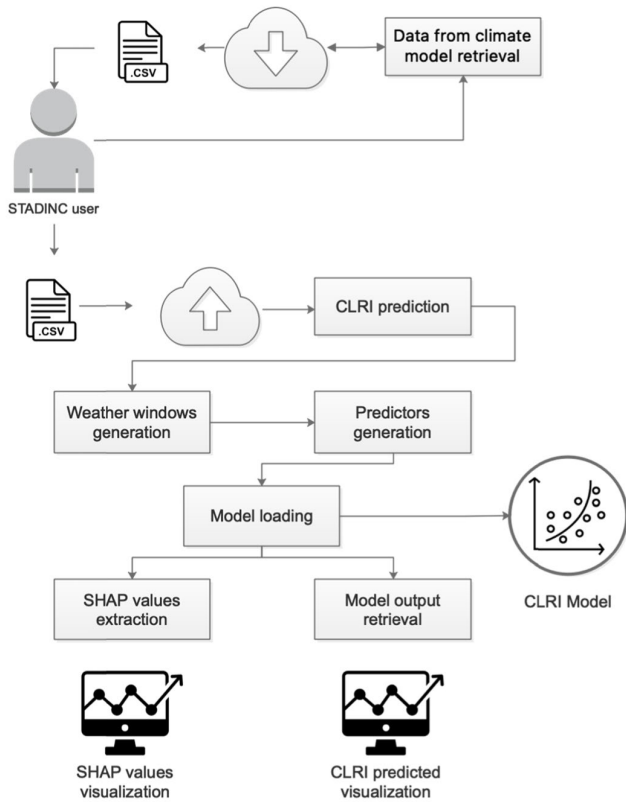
.CSV

Data from climate model retrieval

STADINC user

.CSV

CLRI prediction

Weather windows generation

Predictors generation

Model loading

CLRI Model

SHAP values extraction

Model output retrieval

SHAP values visualization

CLRI predicted visualization